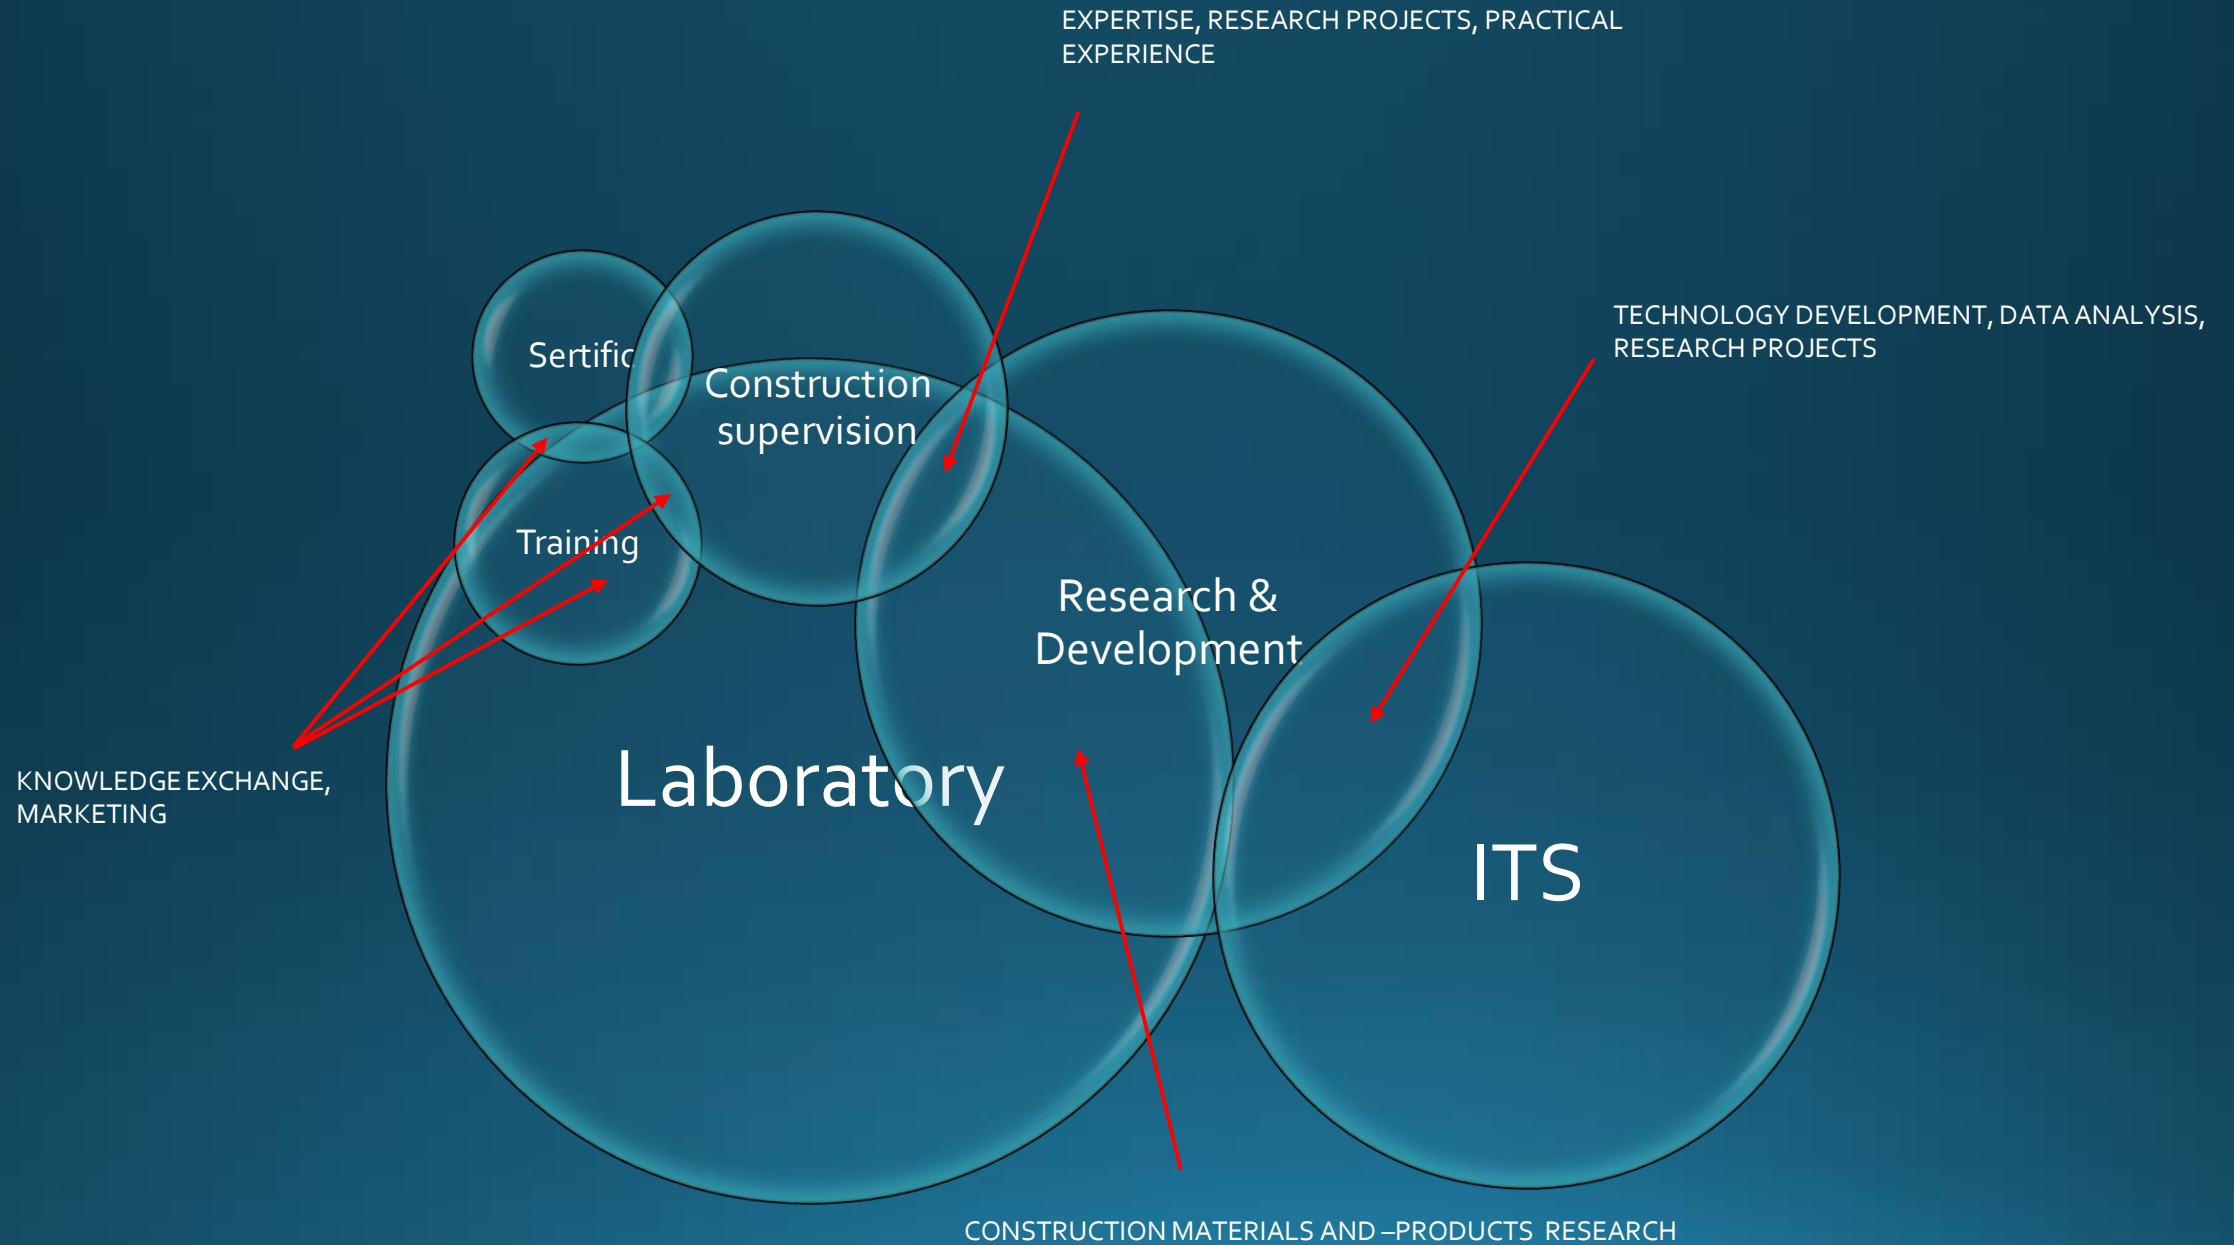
EXPERTISE, RESEARCH PROJECTS, PRACTICAL EXPERIENCE

TECHNOLOGY DEVELOPMENT, DATA ANALYSIS, RESEARCH PROJECTS

Sertific

Construction supervision

Training

Research & Development

Laboratory

ITS

KNOWLEDGE EXCHANGE, MARKETING

CONSTRUCTION MATERIALS AND –PRODUCTS RESEARCH